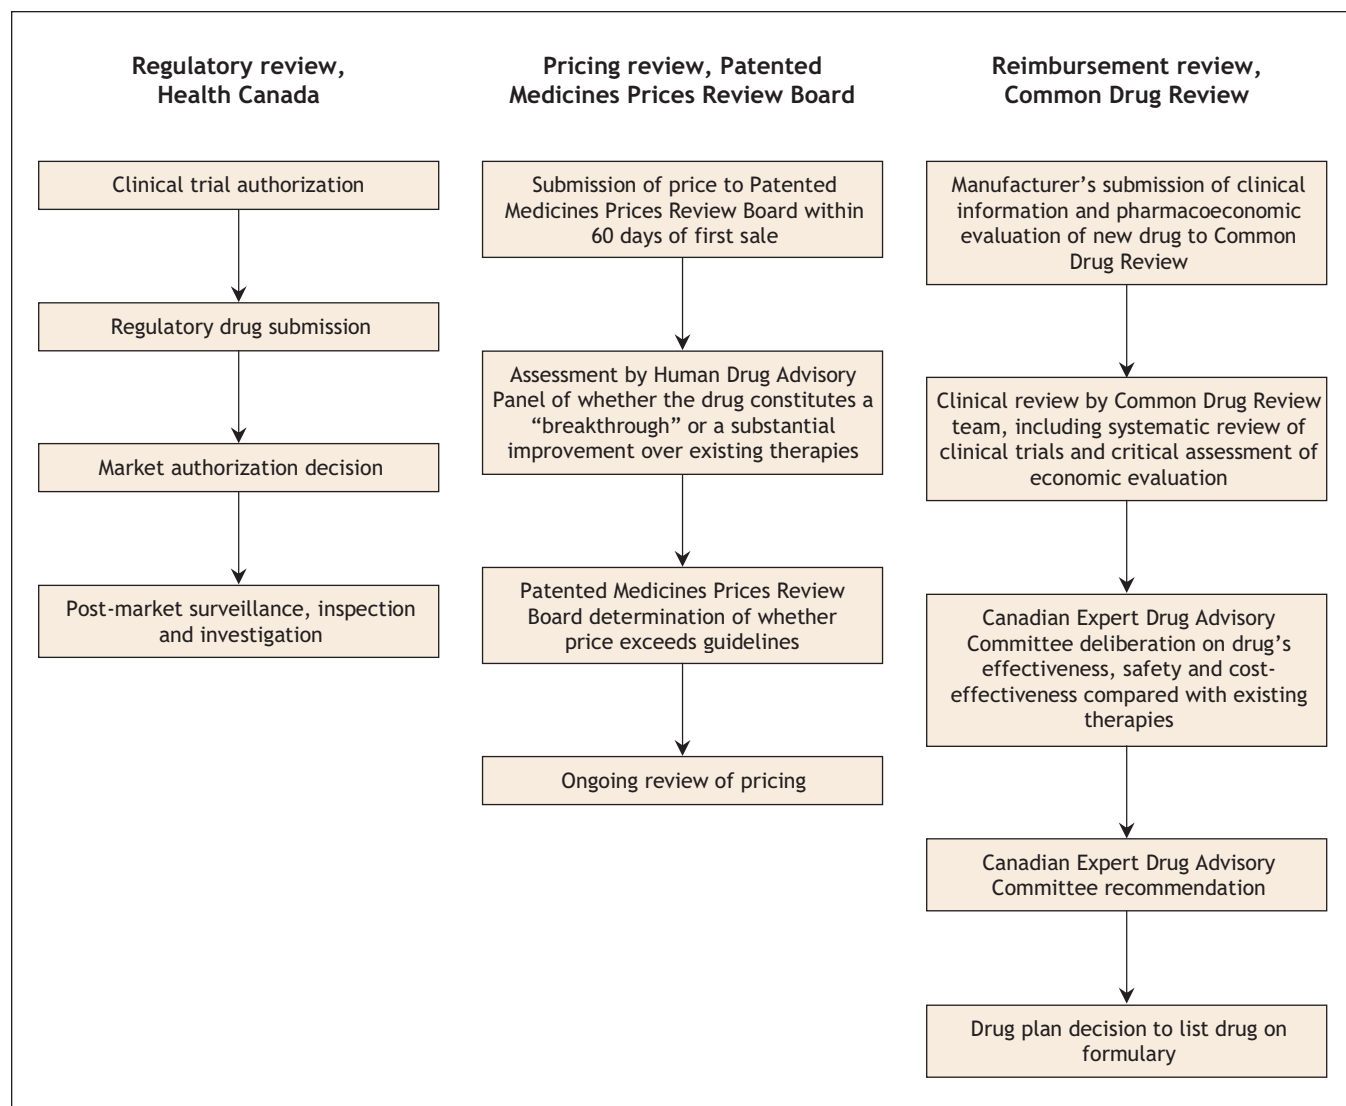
Regulatory review, Health Canada

Clinical trial authorization

Regulatory drug submission

Market authorization decision

Post-market surveillance, inspection and investigation

Pricing review, Patented Medicines Prices Review Board

Submission of price to Patented Medicines Prices Review Board within 60 days of first sale

Assessment by Human Drug Advisory Panel of whether the drug constitutes a "breakthrough" or a substantial improvement over existing therapies

Patented Medicines Prices Review Board determination of whether price exceeds guidelines

Ongoing review of pricing

Reimbursement review, Common Drug Review

Manufacturer's submission of clinical information and pharmacoeconomic evaluation of new drug to Common Drug Review

Clinical review by Common Drug Review team, including systematic review of clinical trials and critical assessment of economic evaluation

Canadian Expert Drug Advisory Committee deliberation on drug's effectiveness, safety and cost-effectiveness compared with existing therapies

Canadian Expert Drug Advisory Committee recommendation

Drug plan decision to list drug on formulary